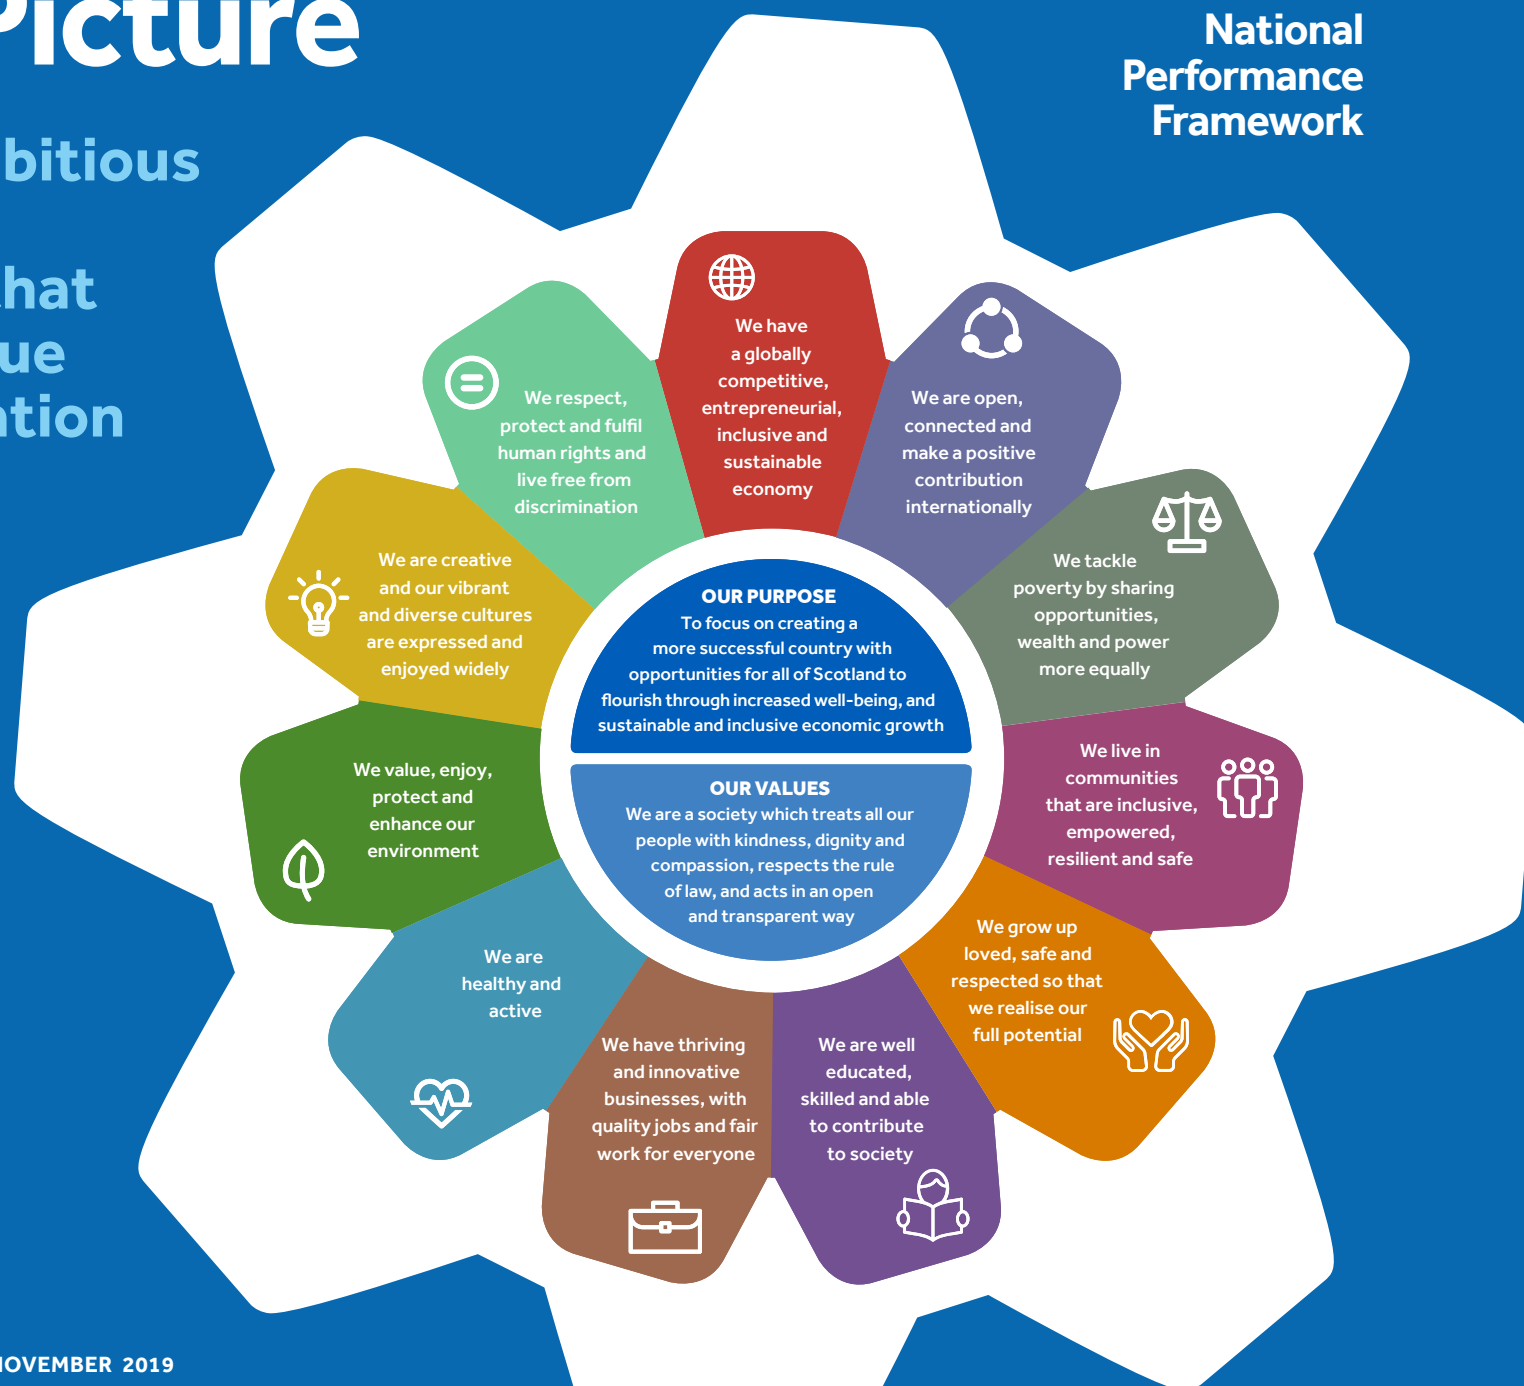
Picture

bitious

hat
ue
tion

National Performance Framework

We have a globally competitive, entrepreneurial, inclusive and sustainable economy

We are open, connected and make a positive contribution internationally

We tackle poverty by sharing opportunities, wealth and power more equally

We live in communities that are inclusive, empowered, resilient and safe

We grow up loved, safe and respected so that we realise our full potential

We are well educated, skilled and able to contribute to society

We have thriving and innovative businesses, with quality jobs and fair work for everyone

We are healthy and active

We value, enjoy, protect and enhance our environment

We are creative and our vibrant and diverse cultures are expressed and enjoyed widely

We respect, protect and fulfil human rights and live free from discrimination

OUR PURPOSE
To focus on creating a more successful country with opportunities for all of Scotland to flourish through increased well-being, and sustainable and inclusive economic growth

OUR VALUES
We are a society which treats all our people with kindness, dignity and compassion, respects the rule of law, and acts in an open and transparent way

IOVEMBER 2019